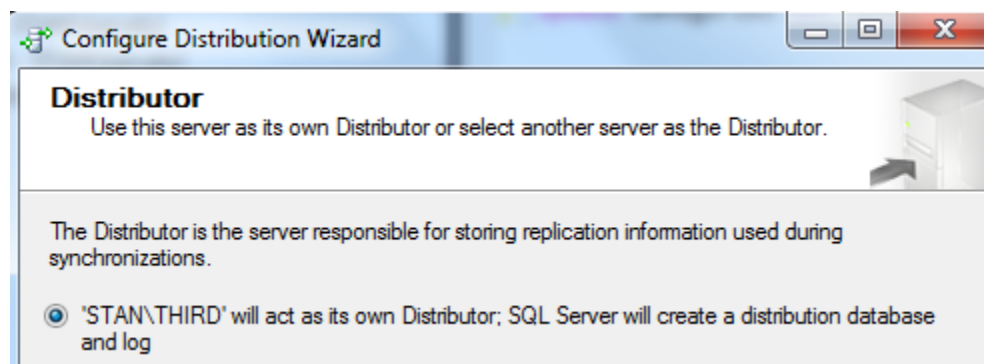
Configure Distribution Wizard

Distributor

Use this server as its own Distributor or select another server as the Distributor.

The Distributor is the server responsible for storing replication information used during synchronizations.

'STAN\THIRD' will act as its own Distributor; SQL Server will create a distribution database and log